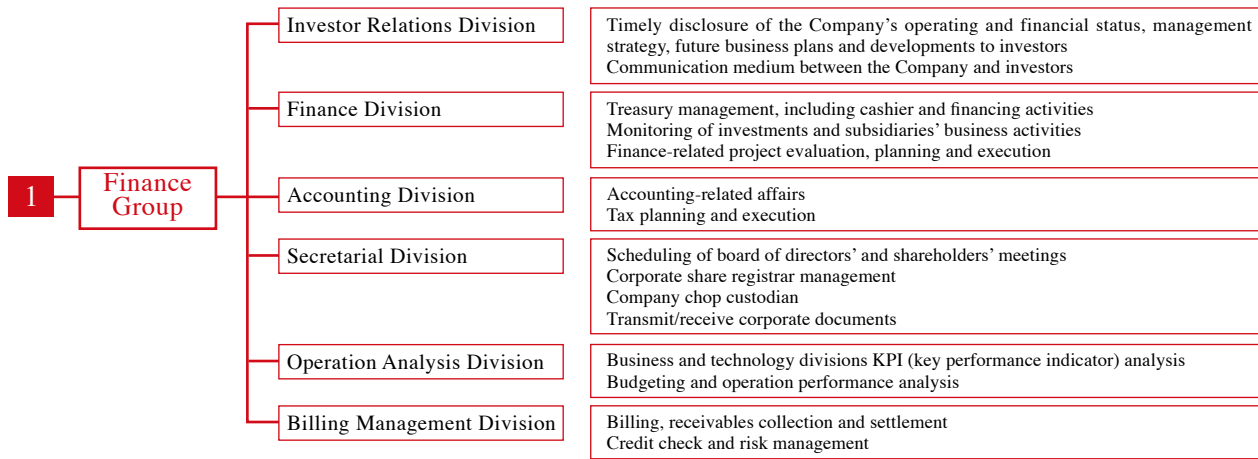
1

Finance Group

Investor Relations Division

Timely disclosure of the Company's operating and financial status, management strategy, future business plans and developments to investors
Communication medium between the Company and investors

Finance Division

Treasury management, including cashier and financing activities
Monitoring of investments and subsidiaries' business activities
Finance-related project evaluation, planning and execution

Accounting Division

Accounting-related affairs
Tax planning and execution

Secretarial Division

Scheduling of board of directors' and shareholders' meetings
Corporate share registrar management
Company chop custodian
Transmit/receive corporate documents

Operation Analysis Division

Business and technology divisions KPI (key performance indicator) analysis
Budgeting and operation performance analysis

Billing Management Division

Billing, receivables collection and settlement
Credit check and risk management